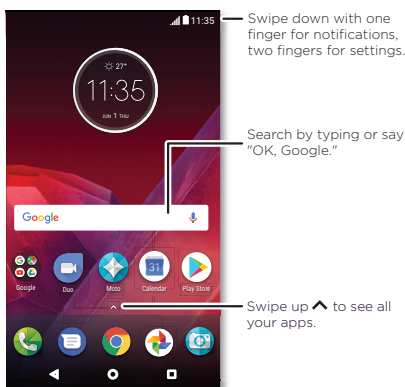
11:35

27°

11:35

JUN 1 THU

Google

Google Duo Moto Calendar Play Store

31

Swipe down with one finger for notifications, two fingers for settings.

Search by typing or say "OK, Google."

Swipe up ^ to see all your apps.